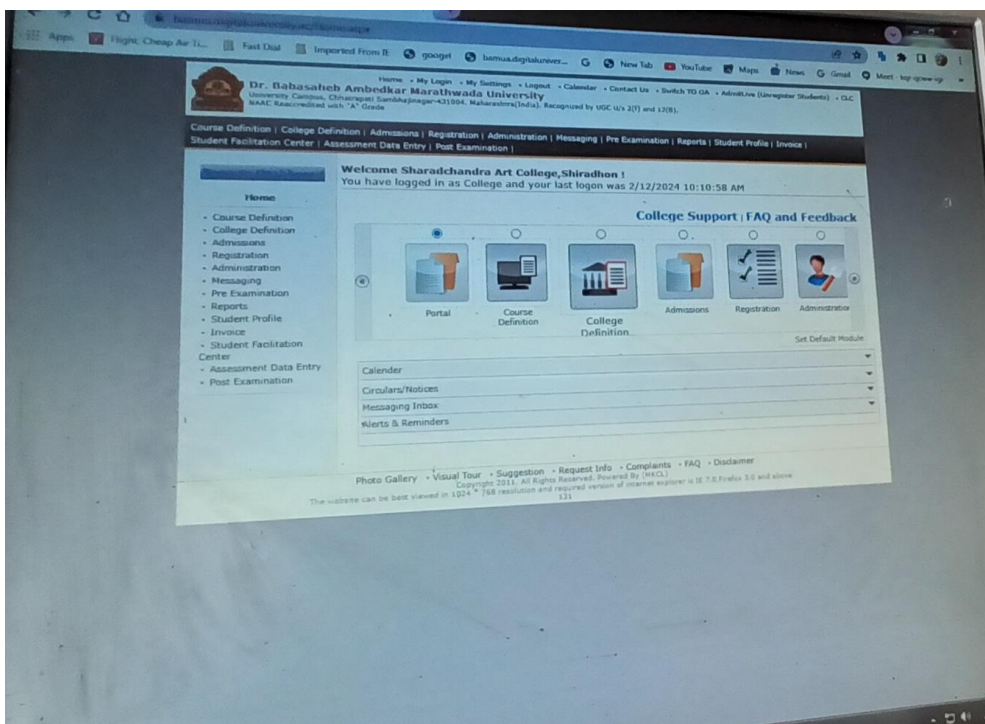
Apps Flight: Cheap Air Ti... Fast Dial Imported From IE google bamua.digitaluniver... G New Tab YouTube Maps News Gmail Meet

Home • My Login • My Settings • Logout • Calendar • Contact Us • Switch TO OA • AdmitLive (Unregister Students) • OLC

Dr. Babasaheb Ambedkar Marathwada University
University Campus, Chhatrapati Sambhajinagar-431004, Maharashtra(India), Recognized by UGC U/s 2(f) and 12(B),
NAAC Reaccredited with "A" Grade

Course Definition | College Definition | Admissions | Registration | Administration | Messaging | Pre Examination | Reports | Student Profile | Invoice | Student Facilitation Center | Assessment Data Entry | Post Examination |

Home
- Course Definition
- College Definition
- Admissions
- Registration
- Administration
- Messaging
- Pre Examination
- Reports
- Student Profile
- Invoice
- Student Facilitation Center
- Assessment Data Entry
- Post Examination

Welcome Sharadchandra Art College,Shiradhon !
You have logged in as College and your last logon was 2/12/2024 10:10:58 AM

College Support | FAQ and Feedback

Portal
Course Definition
College Definition
Admissions
Registration
Administratior

Set Default Module

Calender
Circulars/Notices
Messaging Inbox
Alerts & Reminders

Photo Gallery • Visual Tour • Suggestion • Request Info • Complaints • FAQ • Disclaimer
Copyright 2011. All Rights Reserved. Powered By (MKCL)
The website can be best viewed in 1024 * 768 resolution and required version of internet explorer is IE 7.0,Firefox 3.0 and above
131